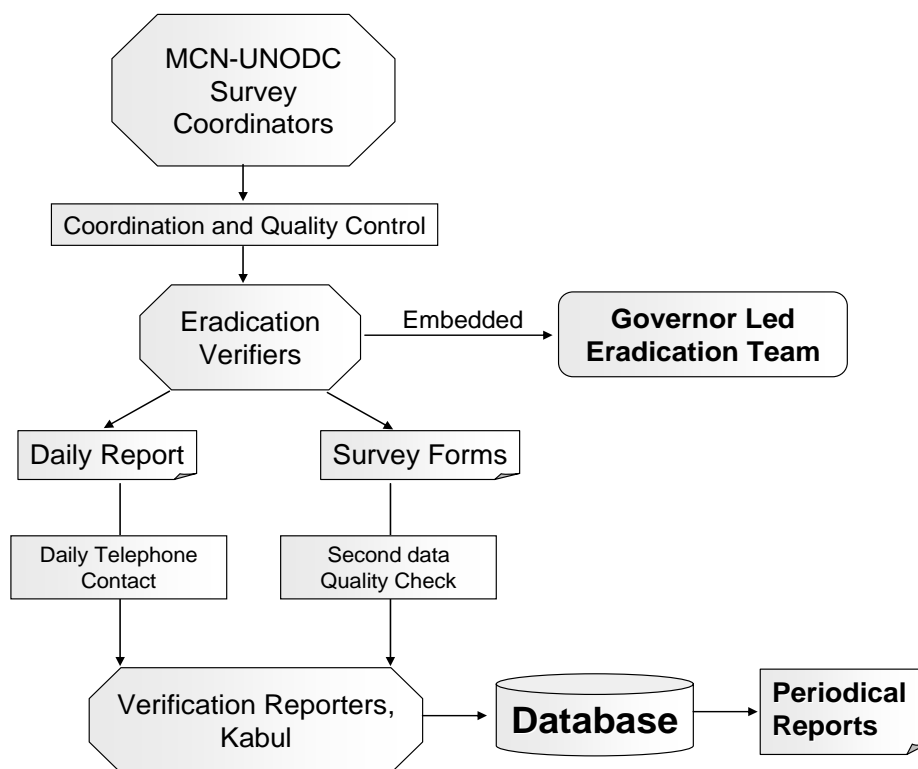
MCN-UNODC Survey Coordinators

Coordination and Quality Control

Eradication Verifiers

Embedded

Governor Led Eradication Team

Daily Report

Survey Forms

Daily Telephone Contact

Second data Quality Check

Verification Reporters, Kabul

Database

Periodical Reports